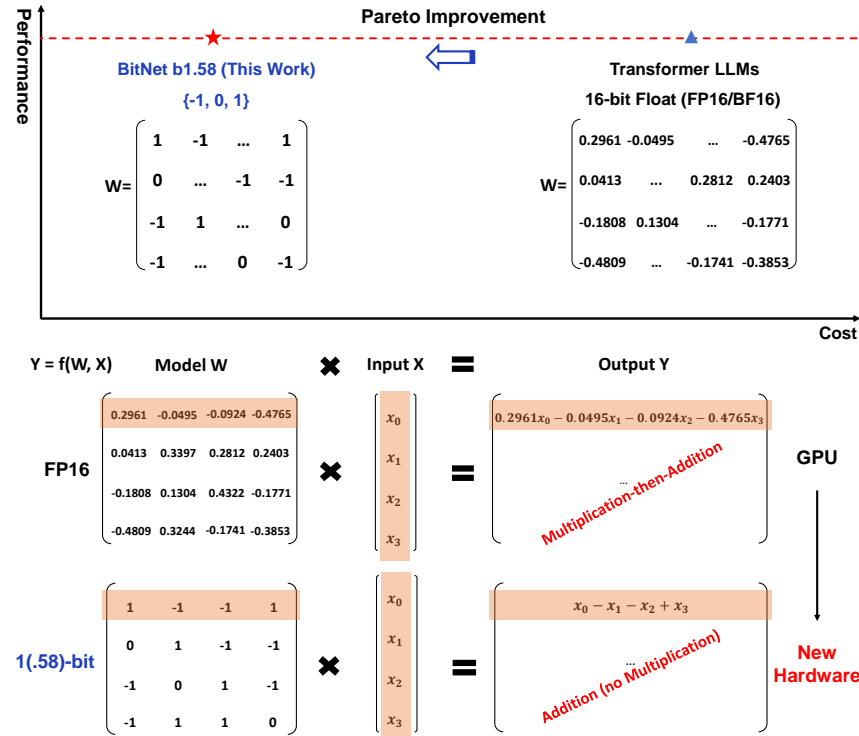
Performance

Pareto Improvement

BitNet b1.58 (This Work)
{-1, 0, 1}

W= $\begin{pmatrix} 1 & -1 & \dots & 1 \\ 0 & \dots & -1 & -1 \\ -1 & 1 & \dots & 0 \\ -1 & \dots & 0 & -1 \end{pmatrix}$

Transformer LLMs
16-bit Float (FP16/BF16)

W= $\begin{pmatrix} 0.2961 & -0.0495 & \dots & -0.4765 \\ 0.0413 & \dots & 0.2812 & 0.2403 \\ -0.1808 & 0.1304 & \dots & -0.1771 \\ -0.4809 & \dots & -0.1741 & -0.3853 \end{pmatrix}$

Cost

Y = f(W, X) Model W ✖ Input X = Output Y

FP16 $\begin{pmatrix} 0.2961 & -0.0495 & -0.0924 & -0.4765 \\ 0.0413 & 0.3397 & 0.2812 & 0.2403 \\ -0.1808 & 0.1304 & 0.4322 & -0.1771 \\ -0.4809 & 0.3244 & -0.1741 & -0.3853 \end{pmatrix}$ ✖ $\begin{pmatrix} x_0 \\ x_1 \\ x_2 \\ x_3 \end{pmatrix}$ = $\begin{pmatrix} 0.2961x_0 - 0.0495x_1 - 0.0924x_2 - 0.4765x_3 \\ \dots \end{pmatrix}$

Multiplication-then-Addition

GPU

1(.58)-bit $\begin{pmatrix} 1 & -1 & -1 & 1 \\ 0 & 1 & -1 & -1 \\ -1 & 0 & 1 & -1 \\ -1 & 1 & 1 & 0 \end{pmatrix}$ ✖ $\begin{pmatrix} x_0 \\ x_1 \\ x_2 \\ x_3 \end{pmatrix}$ = $\begin{pmatrix} x_0 - x_1 - x_2 + x_3 \\ \dots \end{pmatrix}$

Addition (no Multiplication)

New Hardware